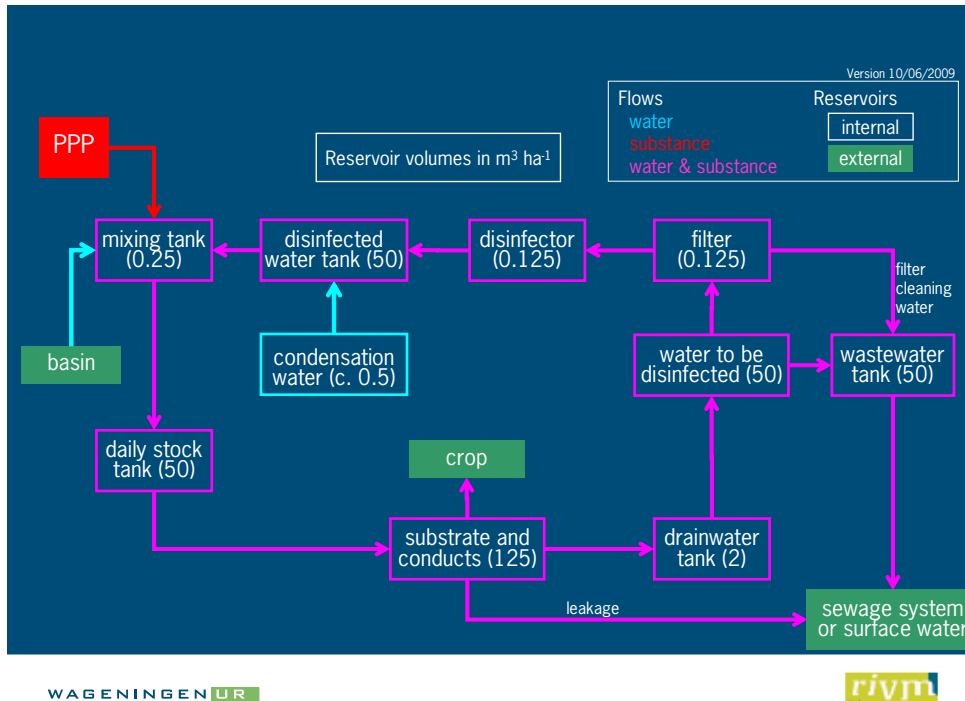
Version 10/06/2009

Flows
water
substance
water & substance

Reservoirs
internal
external

Reservoir volumes in m$^3$ ha$^{-1}$

PPP

mixing tank (0.25)

disinfected water tank (50)

disinfector (0.125)

filter (0.125)

filter cleaning water

basin

condensation water (c. 0.5)

water to be disinfected (50)

wastewater tank (50)

daily stock tank (50)

crop

substrate and conducts (125)

drainwater tank (2)

leakage

sewage system or surface water

WAGENINGEN UR

rivm